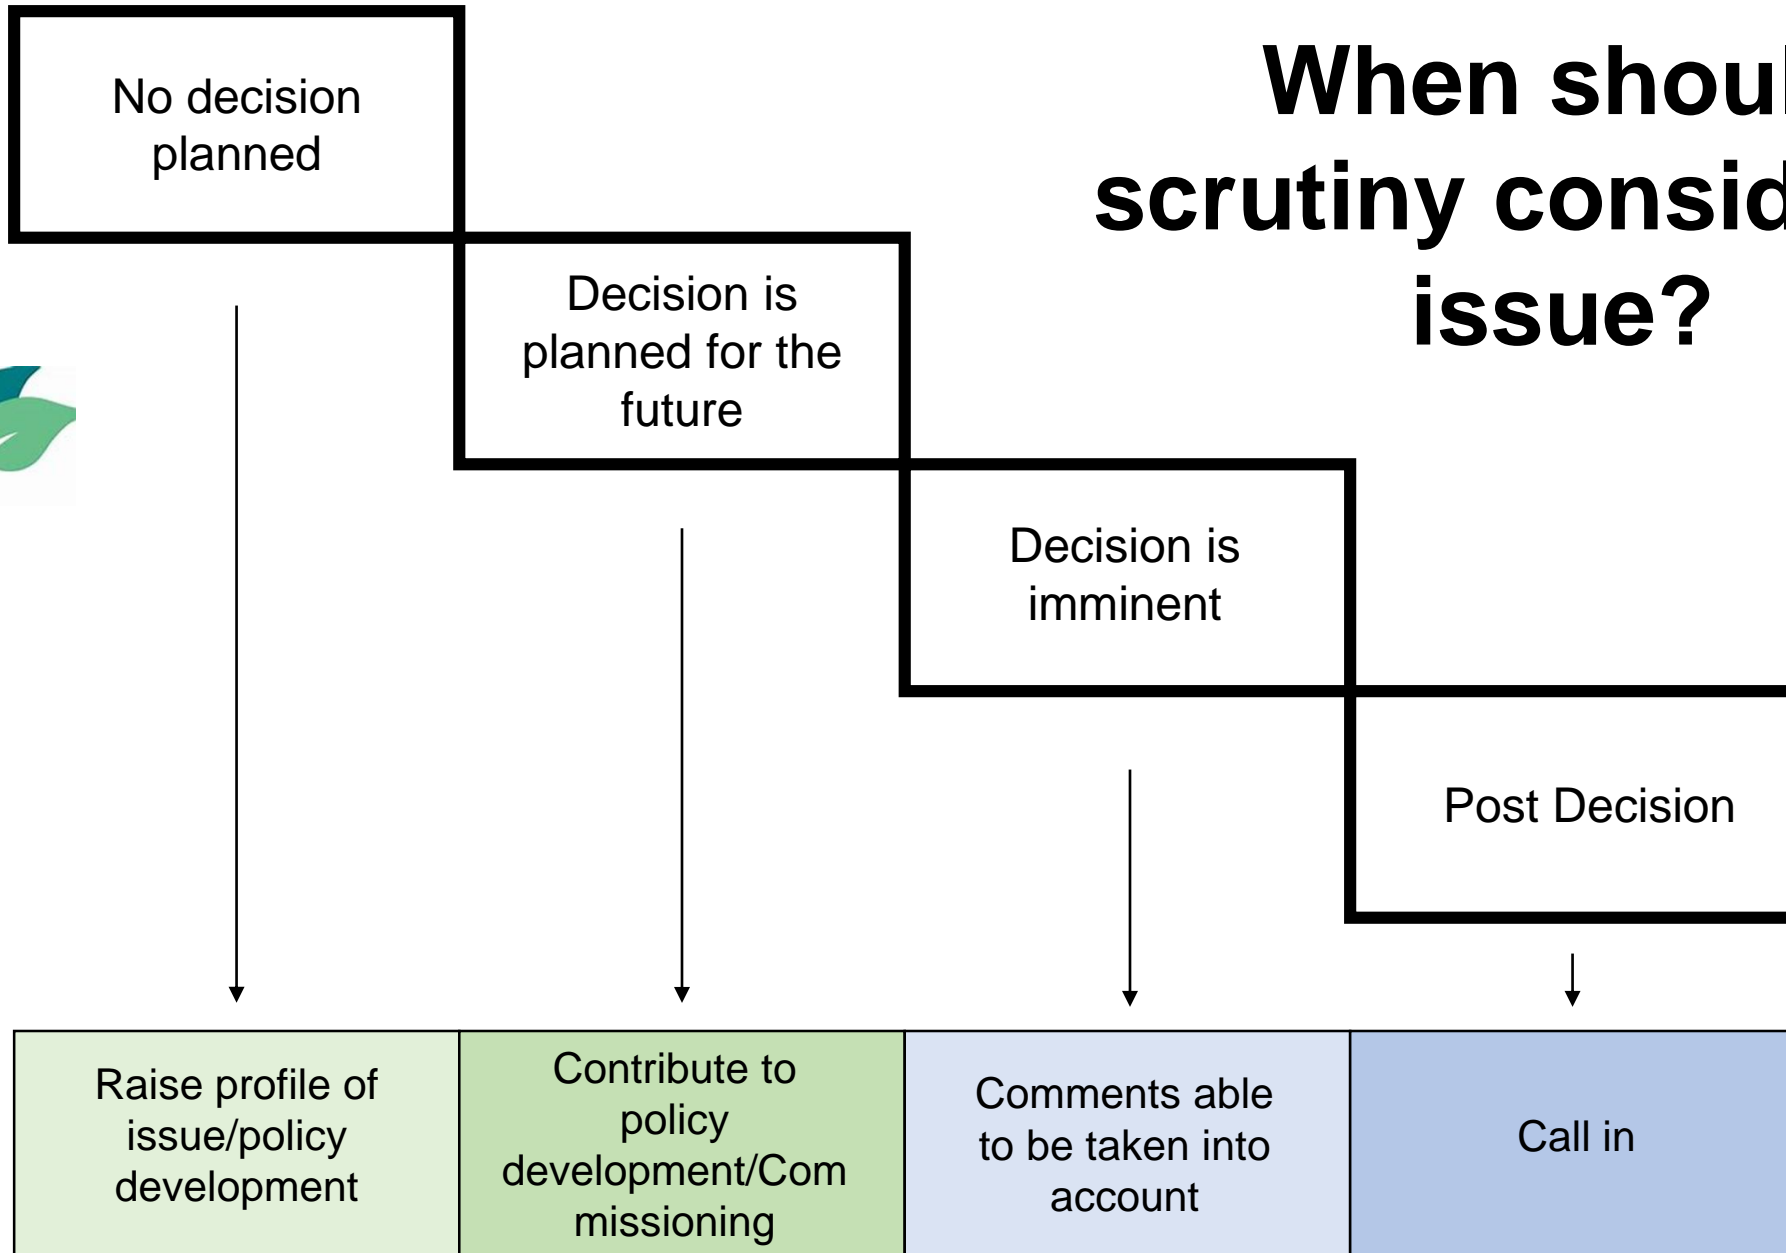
When shoul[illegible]
scrutiny consid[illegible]
issue?

No decision planned

Decision is planned for the future

Decision is imminent

Post Decision

| Raise profile of issue/policy development | Contribute to policy development/Commissioning | Comments able to be taken into account | Call in |
|---|---|---|---|